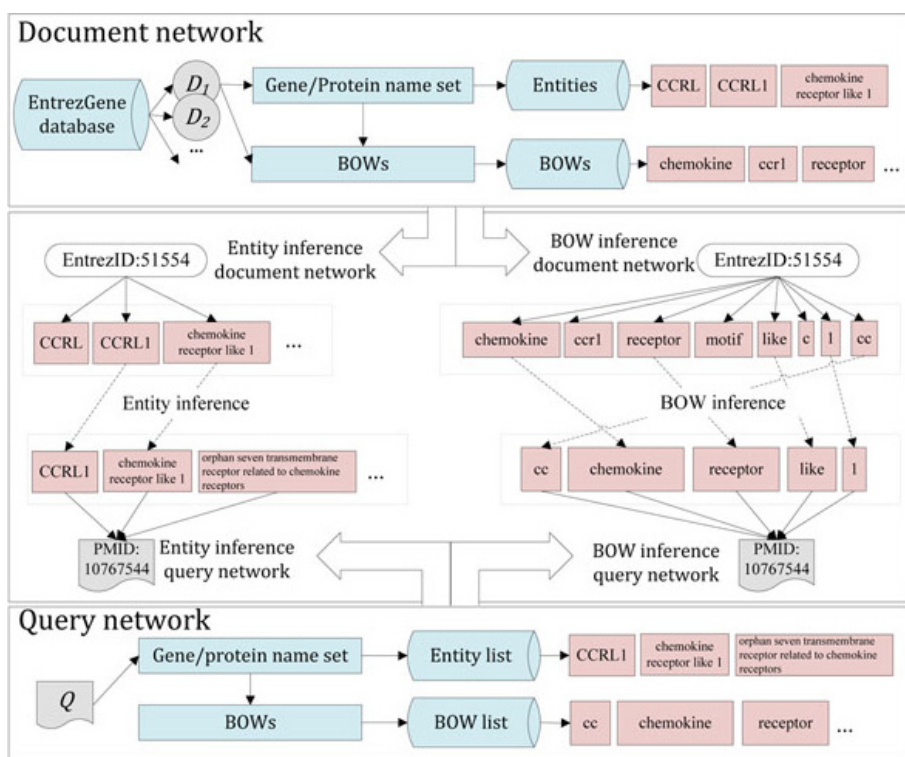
Document network

EntrezGene database

$D_1$

$D_2$

...

Gene/Protein name set

Entities

CCRL

CCRL1

chemokine receptor like 1

BOWs

BOWs

chemokine

ccr1

receptor

...

EntrezID:51554

Entity inference document network

BOW inference document network

EntrezID:51554

CCRL

CCRL1

chemokine receptor like 1

...

chemokine

ccr1

receptor

motif

like

c

1

cc

Entity inference

BOW inference

CCRL1

chemokine receptor like 1

orphan seven transmembrane receptor related to chemokine receptors

...

cc

chemokine

receptor

like

1

PMID: 10767544

Entity inference query network

BOW inference query network

PMID: 10767544

Query network

$Q$

Gene/protein name set

Entity list

CCRL1

chemokine receptor like 1

orphan seven transmembrane receptor related to chemokine receptors

BOWs

BOW list

cc

chemokine

receptor

...